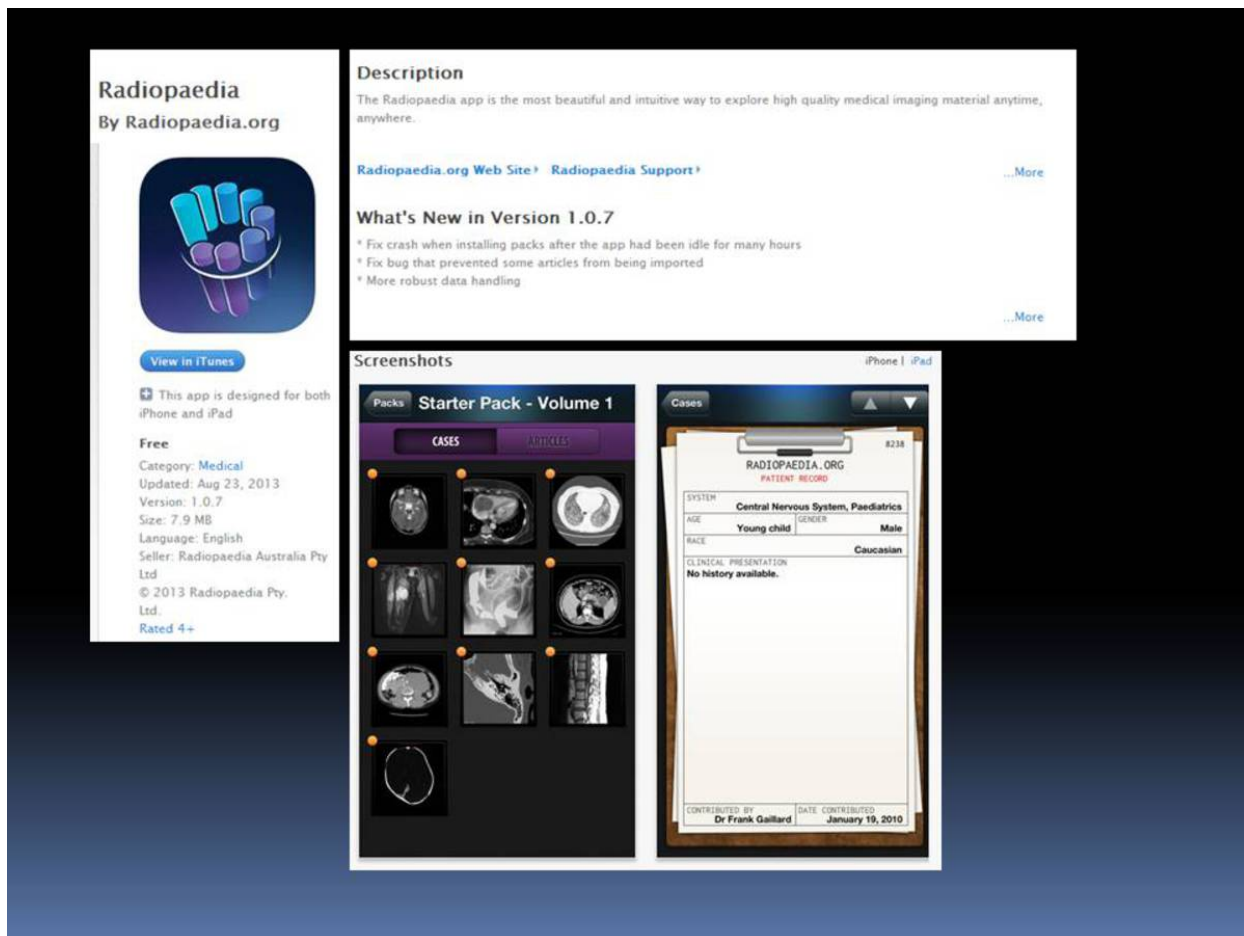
Radiopaedia
By Radiopaedia.org

View in iTunes

This app is designed for both iPhone and iPad

Free
Category: Medical
Updated: Aug 23, 2013
Version: 1.0.7
Size: 7.9 MB
Language: English
Seller: Radiopaedia Australia Pty Ltd
© 2013 Radiopaedia Pty. Ltd.
Rated 4+

Description
The Radiopaedia app is the most beautiful and intuitive way to explore high quality medical imaging material anytime, anywhere.

Radiopaedia.org Web Site ›  Radiopaedia Support ›  ...More

What's New in Version 1.0.7
* Fix crash when installing packs after the app had been idle for many hours
* Fix bug that prevented some articles from being imported
* More robust data handling

...More

Screenshots
iPhone | iPad

Packs  Starter Pack - Volume 1
CASES  ARTICLES

Cases

8238
RADIOPAEDIA.ORG
PATIENT RECORD

| SYSTEM | |
|---|---|
| Central Nervous System, Paediatrics | |
| AGE Young child | GENDER Male |
| RACE Caucasian | |
| CLINICAL PRESENTATION No history available. | |

| CONTRIBUTED BY | DATE CONTRIBUTED |
|---|---|
| Dr Frank Gaillard | January 19, 2010 |